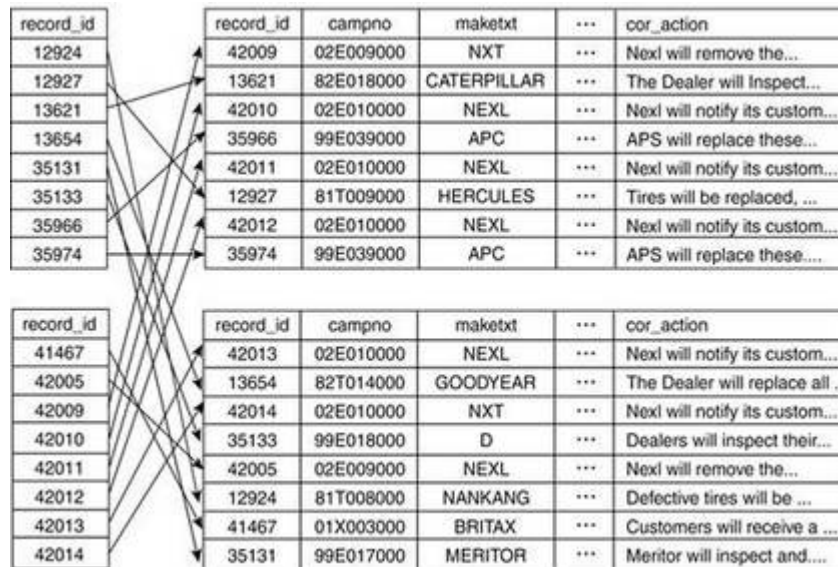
| record_id |
|---|
| 12924 |
| 12927 |
| 13621 |
| 13654 |
| 35131 |
| 35133 |
| 35966 |
| 35974 |

| record_id | campno | maketxt | ··· | cor_action |
|---|---|---|---|---|
| 42009 | 02E009000 | NXT | ··· | Nexl will remove the... |
| 13621 | 82E018000 | CATERPILLAR | ··· | The Dealer will Inspect... |
| 42010 | 02E010000 | NEXL | ··· | Nexl will notify its custom... |
| 35966 | 99E039000 | APC | ··· | APS will replace these... |
| 42011 | 02E010000 | NEXL | ··· | Nexl will notify its custom... |
| 12927 | 81T009000 | HERCULES | ··· | Tires will be replaced, ... |
| 42012 | 02E010000 | NEXL | ··· | Nexl will notify its custom... |
| 35974 | 99E039000 | APC | ··· | APS will replace these.... |

| record_id |
|---|
| 41467 |
| 42005 |
| 42009 |
| 42010 |
| 42011 |
| 42012 |
| 42013 |
| 42014 |

| record_id | campno | maketxt | ··· | cor_action |
|---|---|---|---|---|
| 42013 | 02E010000 | NEXL | ··· | Nexl will notify its custom... |
| 13654 | 82T014000 | GOODYEAR | ··· | The Dealer will replace all ... |
| 42014 | 02E010000 | NXT | ··· | Nexl will notify its custom... |
| 35133 | 99E018000 | D | ··· | Dealers will inspect their... |
| 42005 | 02E009000 | NEXL | ··· | Nexl will remove the... |
| 12924 | 81T008000 | NANKANG | ··· | Defective tires will be ... |
| 41467 | 01X003000 | BRITAX | ··· | Customers will receive a ... |
| 35131 | 99E017000 | MERITOR | ··· | Meritor will inspect and.... |